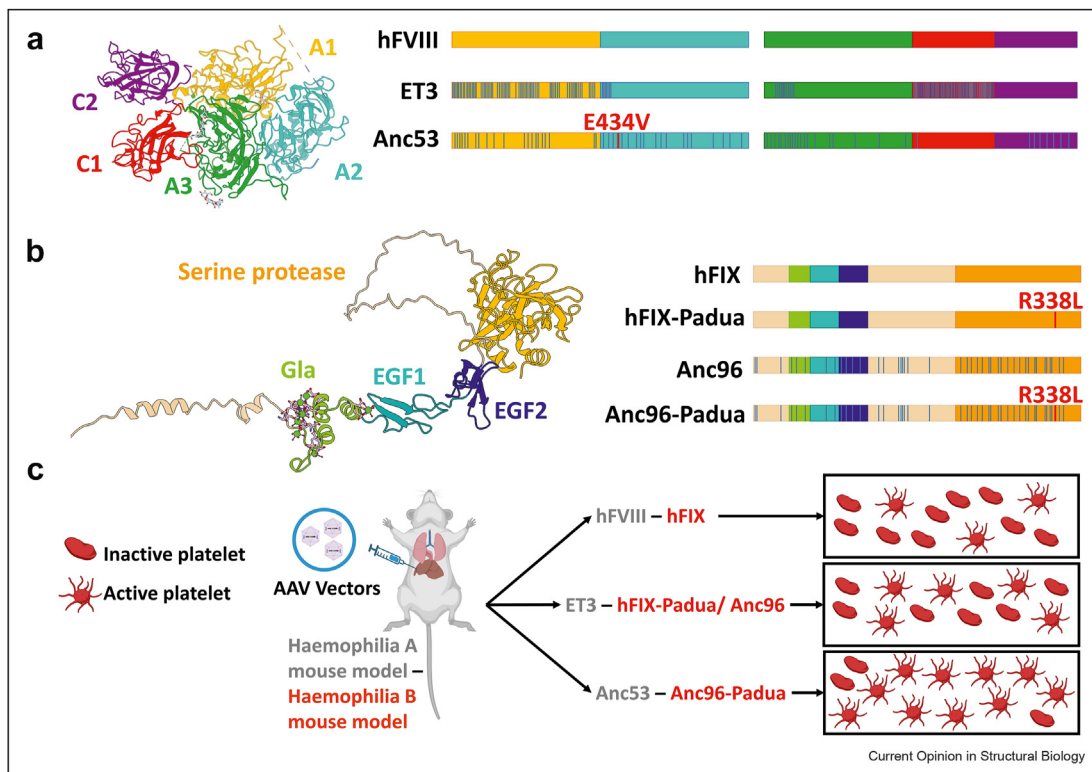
a

C2
A1
C1
A3
A2

hFVIII
ET3
Anc53
E434V

b

Serine protease
Gla
EGF1
EGF2

hFIX
hFIX-Padua
R338L
Anc96
Anc96-Padua
R338L

c

Inactive platelet
Active platelet
AAV Vectors
Haemophilia A mouse model – Haemophilia B mouse model

hFVIII – hFIX
ET3 – hFIX-Padua/ Anc96
Anc53 – Anc96-Padua

Current Opinion in Structural Biology